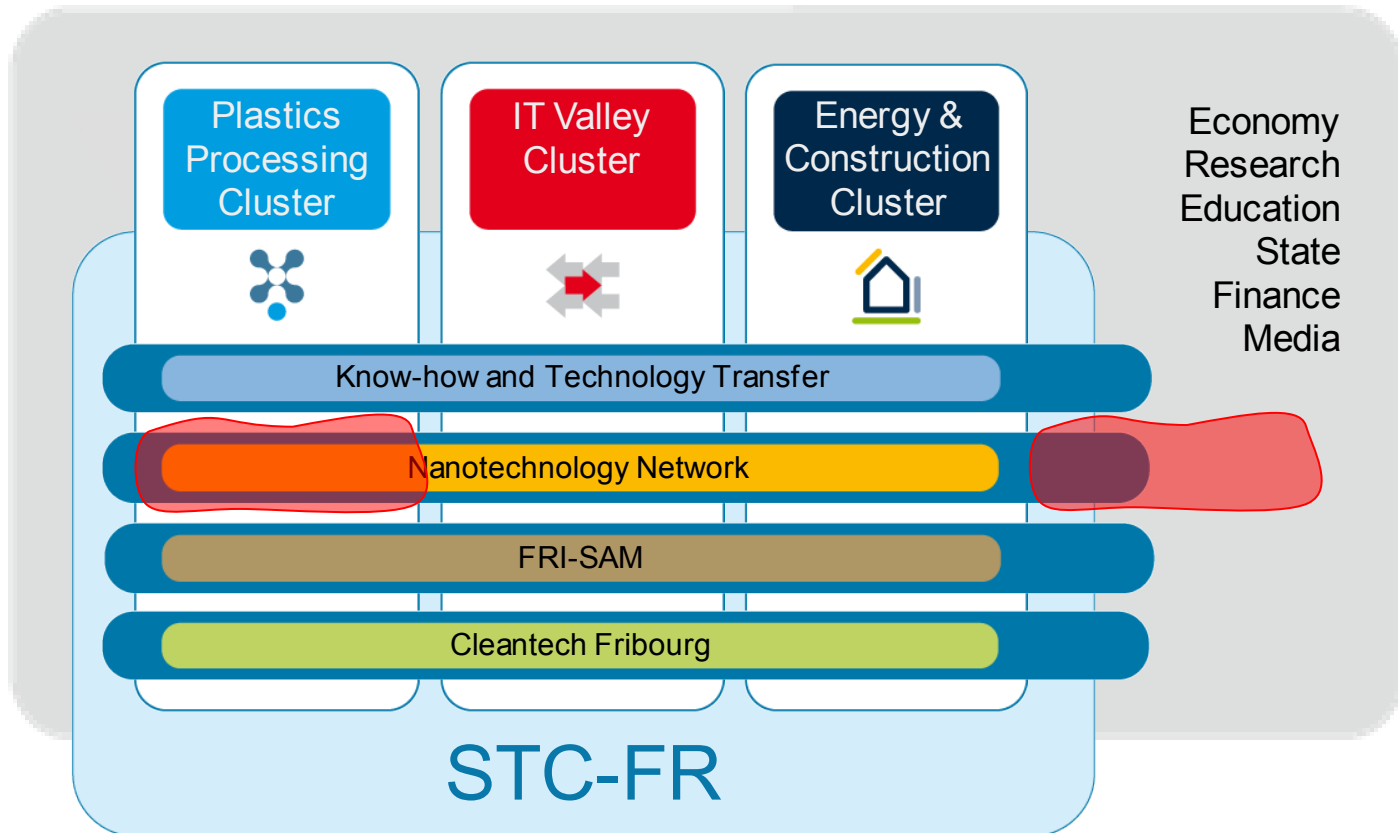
Plastics Processing Cluster

IT Valley Cluster

Energy & Construction Cluster

Economy
Research
Education
State
Finance
Media

Know-how and Technology Transfer

Nanotechnology Network

FRI-SAM

Cleantech Fribourg

STC-FR